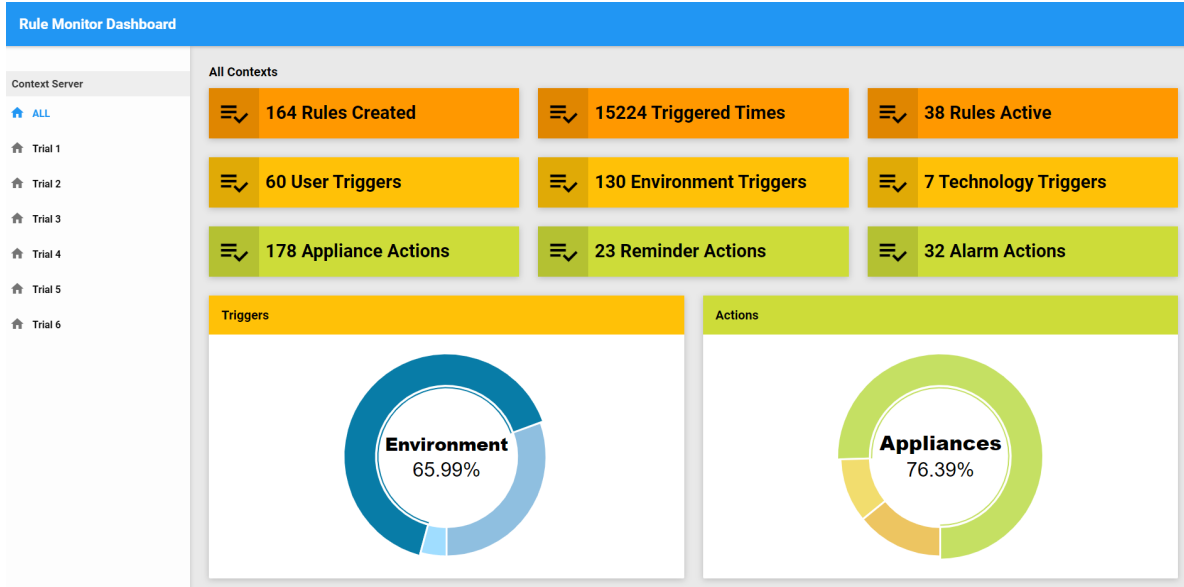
Rule Monitor Dashboard

Context Server
ALL
Trial 1
Trial 2
Trial 3
Trial 4
Trial 5
Trial 6

All Contexts

164 Rules Created
15224 Triggered Times
38 Rules Active
60 User Triggers
130 Environment Triggers
7 Technology Triggers
178 Appliance Actions
23 Reminder Actions
32 Alarm Actions

Triggers
Environment
65.99%

Actions
Appliances
76.39%